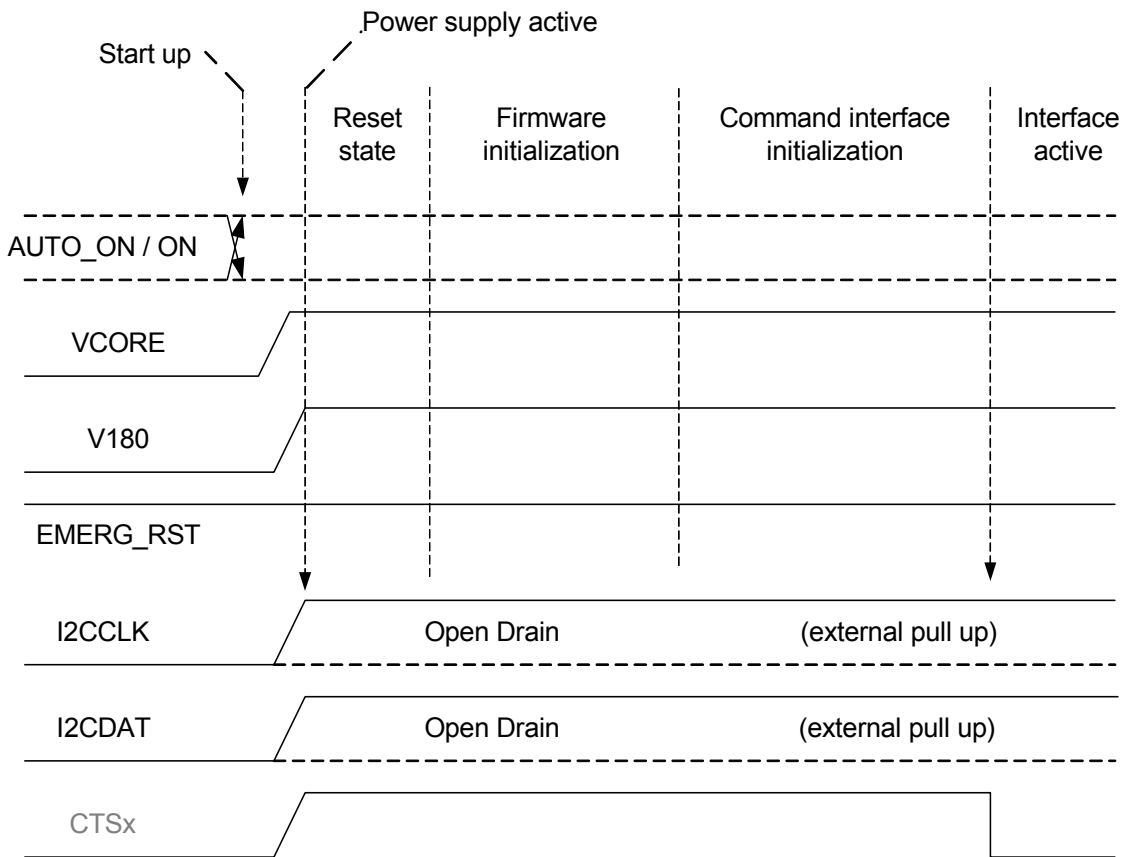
Power supply active

Start up

Reset state

Firmware initialization

Command interface initialization

Interface active

AUTO_ON / ON

VCORE

V180

EMERG_RST

I2CCLK

Open Drain

(external pull up)

I2CDAT

Open Drain

(external pull up)

CTSx